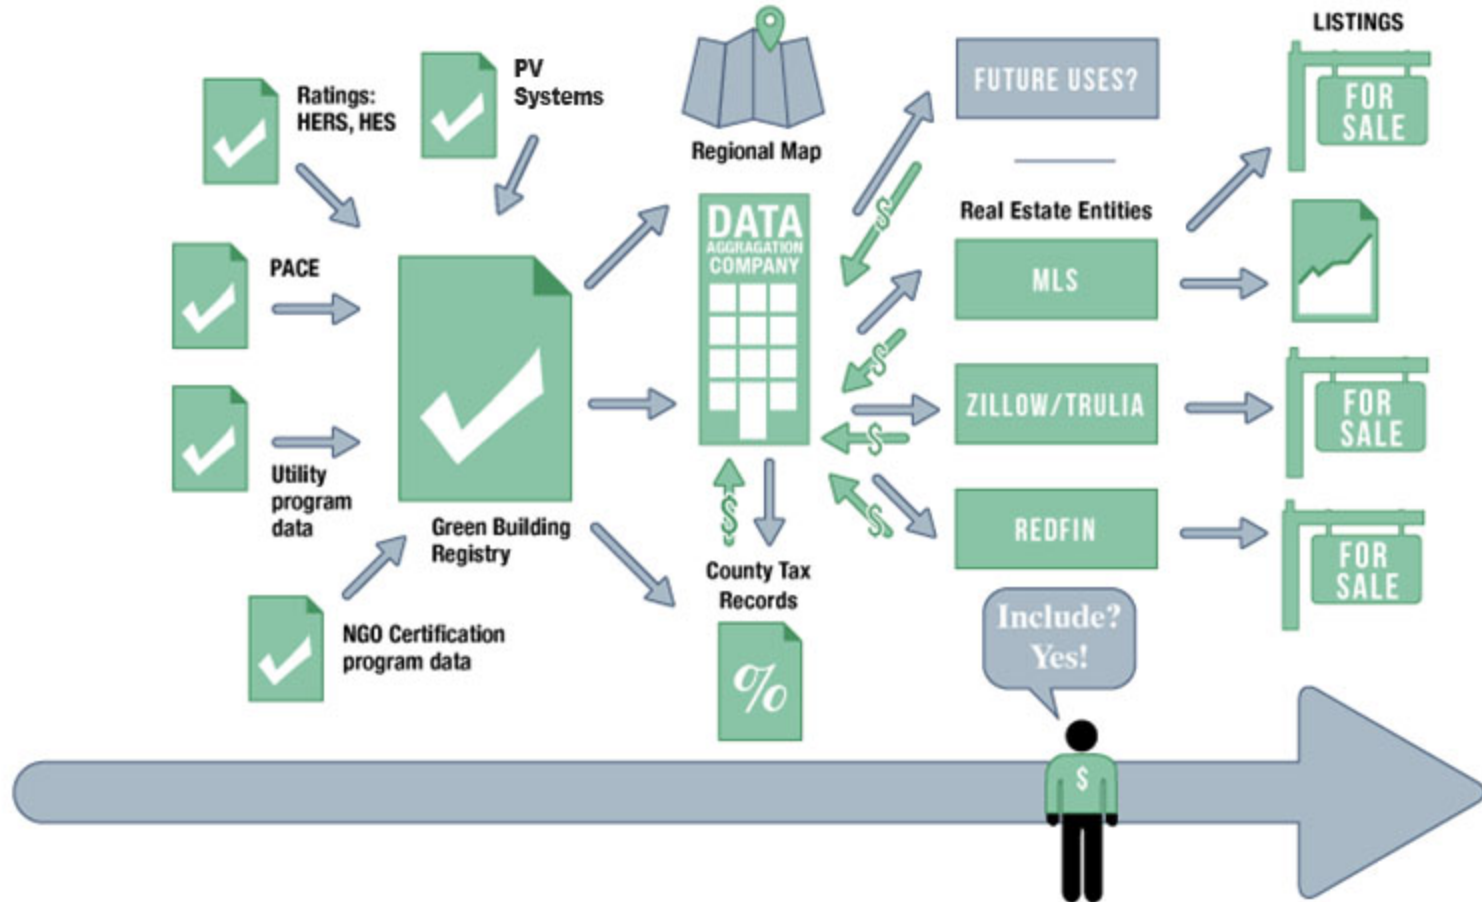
Ratings: HERS, HES

PV Systems

PACE

Utility program data

Green Building Registry

NGO Certification program data

Regional Map

DATA AGGRAGATION COMPANY

County Tax Records

%

FUTURE USES?

Real Estate Entities

MLS

ZILLOW/TRULIA

REDFIN

Include? Yes!

$

$

$

$

$

$

LISTINGS

FOR SALE

FOR SALE

FOR SALE